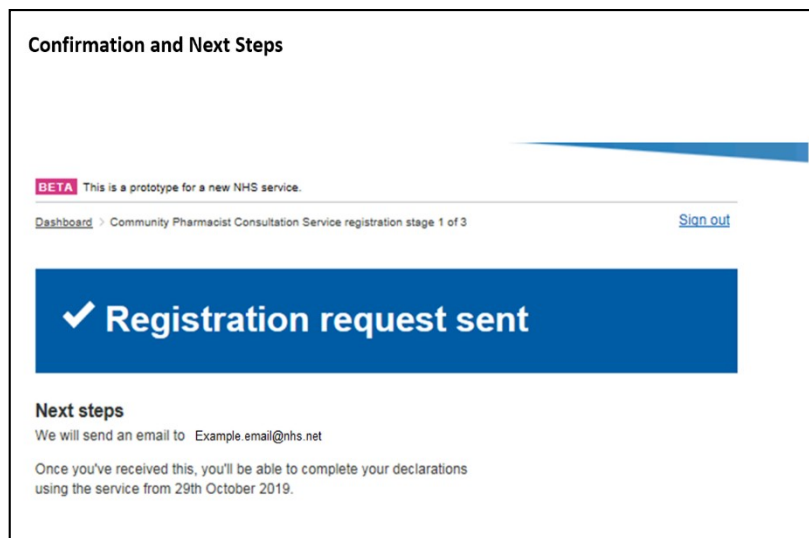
Confirmation and Next Steps

BETA This is a prototype for a new NHS service.

Dashboard > Community Pharmacist Consultation Service registration stage 1 of 3

Sign out

✔ Registration request sent

Next steps

We will send an email to Example.email@nhs.net

Once you've received this, you'll be able to complete your declarations using the service from 29th October 2019.